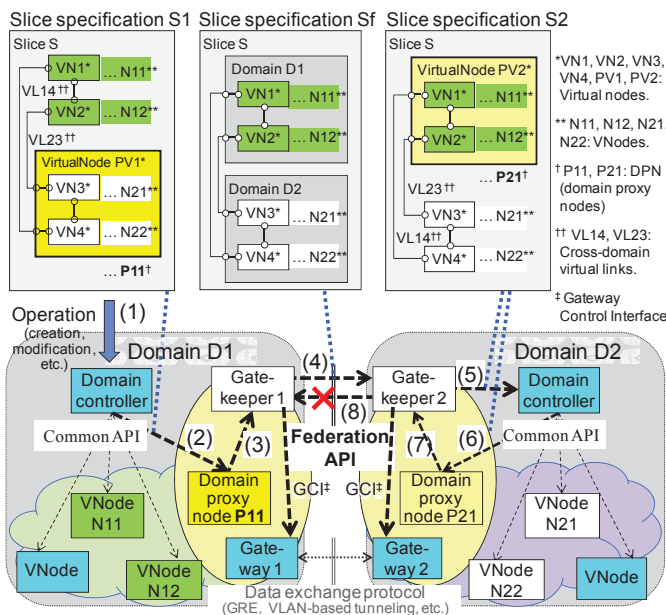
Slice specification S1

Slice S

VN1* … N11**

VL14††

VN2* … N12**

VL23††

VirtualNode PV1*

VN3* … N21**

VN4* … N22**

… P11†

Slice specification Sf

Slice S

Domain D1

VN1* … N11**

VN2* … N12**

Domain D2

VN3* … N21**

VN4* … N22**

Slice specification S2

Slice S

VirtualNode PV2*

VN1* … N11**

VN2* … N12**

… P21†

VL23††

VN3* … N21**

VL14††

VN4* … N22**

*VN1, VN2, VN3, VN4, PV1, PV2: Virtual nodes.

** N11, N12, N21, N22: VNodes.

† P11, P21: DPN (domain proxy nodes)

†† VL14, VL23: Cross-domain virtual links.

‡ Gateway Control Interface

Operation (creation, modification, etc.)

(1)

Domain D1

Domain controller

Common API

(2)

(3)

Gate-keeper 1

(4)

(8)

Federation API

Gate-keeper 2

(5)

(7)

(6)

Domain D2

Domain controller

Common API

Domain proxy node P11

GCI‡

GCI‡

Domain proxy node P21

VNode N11

VNode

VNode N12

Gate-way 1

Gate-way 2

VNode N21

VNode N22

VNode

Data exchange protocol (GRE, VLAN-based tunneling, etc.)